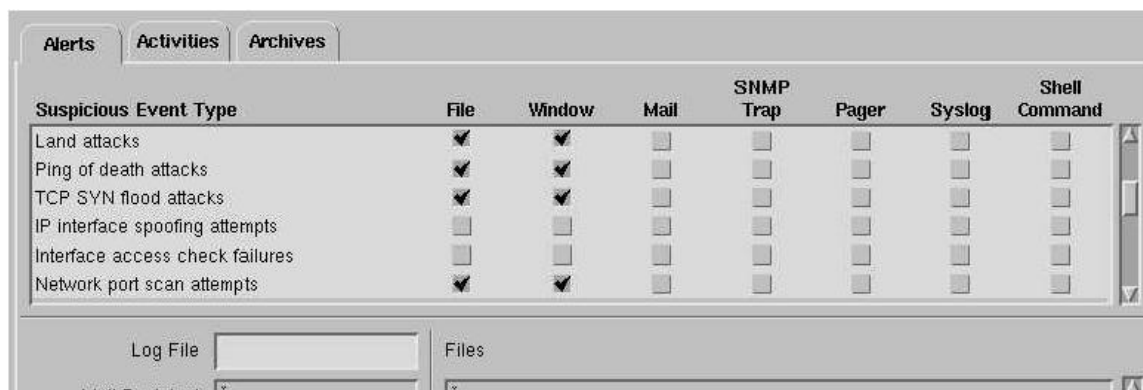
Alerts | Activities | Archives

| Suspicious Event Type | File | Window | Mail | SNMP Trap | Pager | Syslog | Shell Command |
|---|---|---|---|---|---|---|---|
| Land attacks | ✔ | ✔ | | | | | |
| Ping of death attacks | ✔ | ✔ | | | | | |
| TCP SYN flood attacks | ✔ | ✔ | | | | | |
| IP interface spoofing attempts | | | | | | | |
| Interface access check failures | | | | | | | |
| Network port scan attempts | ✔ | ✔ | | | | | |

Log File

Files

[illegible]